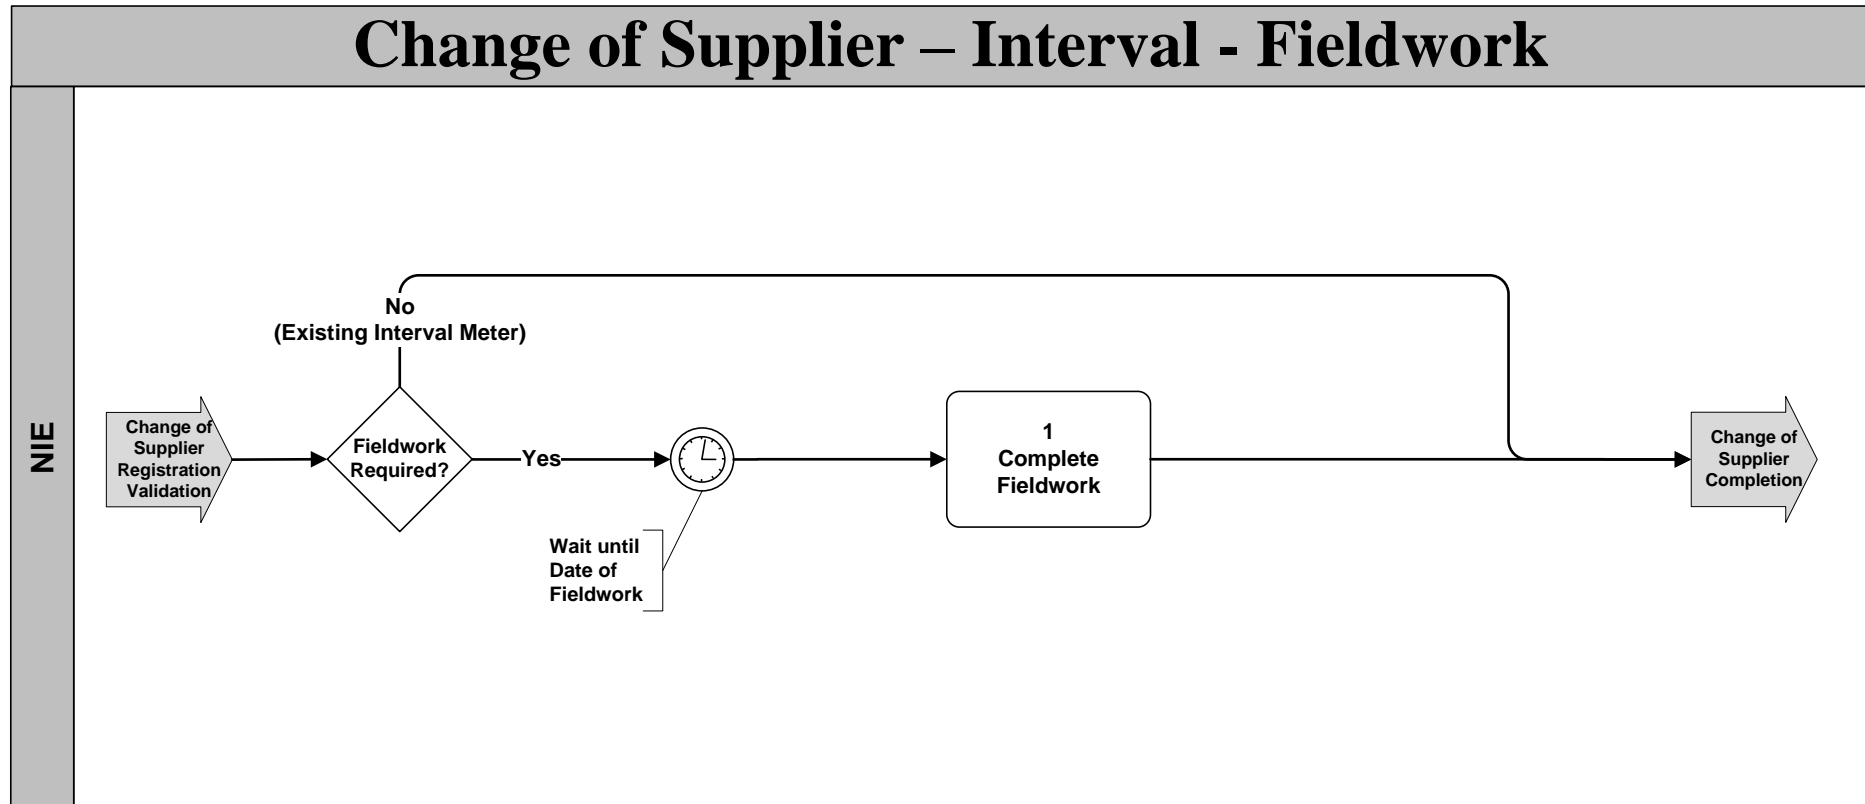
Change of Supplier – Interval - Fieldwork

NIE

Change of Supplier Registration Validation

Fieldwork Required?

No (Existing Interval Meter)

Yes

Wait until Date of Fieldwork

1 Complete Fieldwork

Change of Supplier Completion